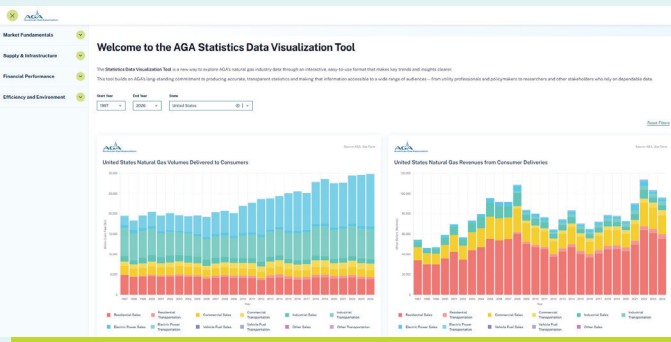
AGA

Market Fundamentals

Supply & Infrastructure

Financial Performance

Efficiency and Environment

Welcome to the AGA Statistics Data Visualization Tool

The Statistics Data Visualization Tool is a new way to explore AGA's natural gas industry data through an interactive, easy-to-use format that makes key trends and insights clearer.

This tool builds on AGA's long-standing commitment to producing accurate, transparent statistics and making that information accessible to a wide range of audiences – from utility professionals and policymakers to researchers and other stakeholders who rely on dependable data.

Start Year
1997

End Year
2026

State
United States

Reset Filters

AGA

United States Natural Gas Volumes Delivered to Consumers

Residential Sales
Residential Transportation
Commercial Sales
Commercial Transportation
Industrial Sales
Industrial Transportation
Electric Power Sales
Electric Power Transportation
Vehicle Fuel Sales
Vehicle Fuel Transportation
Other Sales
Other Transportation

AGA

United States Natural Gas Revenues from Consumer Deliveries

Residential Sales
Residential Transportation
Commercial Sales
Commercial Transportation
Industrial Sales
Industrial Transportation
Electric Power Sales
Electric Power Transportation
Vehicle Fuel Sales
Vehicle Fuel Transportation
Other Sales
Other Transportation